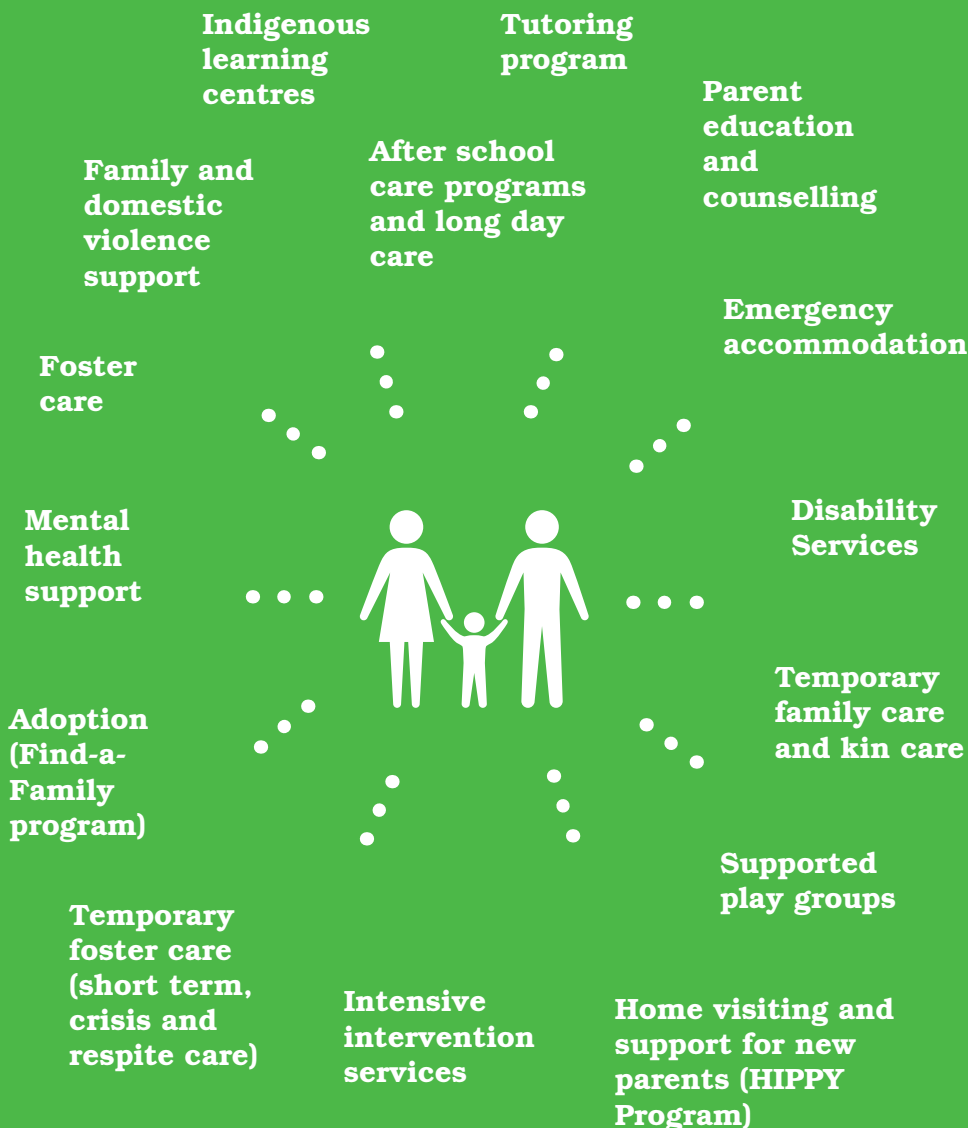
Indigenous learning centres

Tutoring program

Parent education and counselling

Family and domestic violence support

After school care programs and long day care

Emergency accommodation

Foster care

Disability Services

Mental health support

Temporary family care and kin care

Adoption (Find-a-Family program)

Supported play groups

Temporary foster care (short term, crisis and respite care)

Intensive intervention services

Home visiting and support for new parents (HIPPY Program)